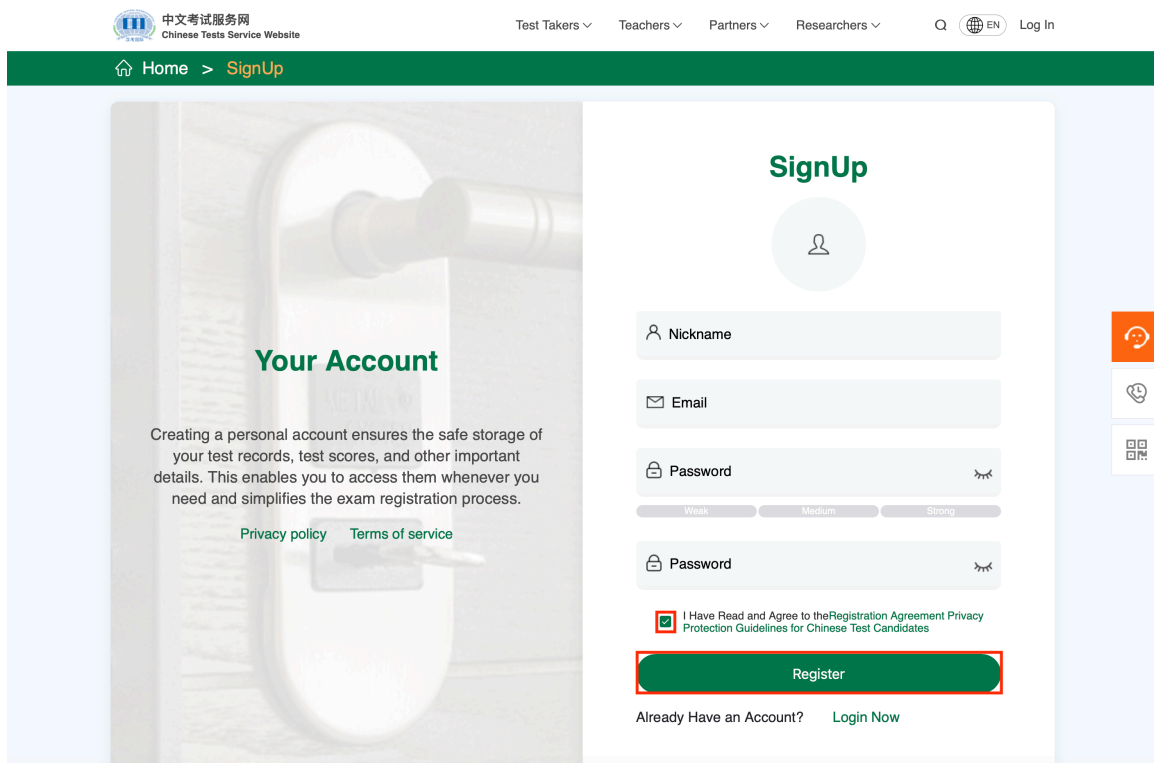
中文考试服务网
Chinese Tests Service Website

Test Takers Teachers Partners Researchers EN Log In

Home > SignUp

Your Account

Creating a personal account ensures the safe storage of your test records, test scores, and other important details. This enables you to access them whenever you need and simplifies the exam registration process.

Privacy policy Terms of service

SignUp

Nickname

Email

Password

Weak Medium Strong

Password

I Have Read and Agree to theRegistration Agreement Privacy Protection Guidelines for Chinese Test Candidates

Register

Already Have an Account? Login Now